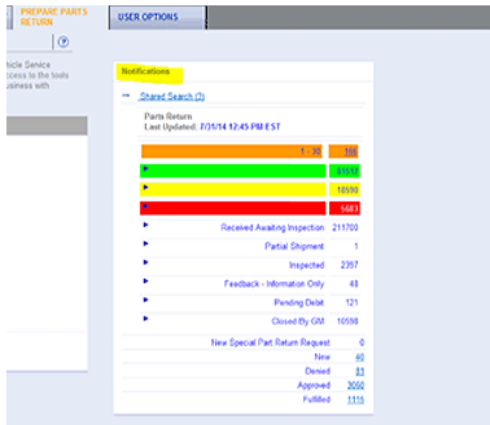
PREPARE PARTS RETURN

USER OPTIONS

?

hicle Service
ccess to the tools
usiness with

Notifications

Shared Search (2)

Parts Return
Last Updated: 7/31/14 12:45 PM EST

| | |
|---|---|
| 1 - 30 | 166 |
| | 61512 |
| | 18590 |
| | 5683 |
| Received Awaiting Inspection | 211700 |
| Partial Shipment | 1 |
| Inspected | 2357 |
| Feedback - Information Only | 48 |
| Pending Debit | 121 |
| Closed By GM | 10598 |
| New Special Part Return Request | 0 |
| New | 40 |
| Denied | 81 |
| Approved | 3050 |
| Fulfilled | 1115 |